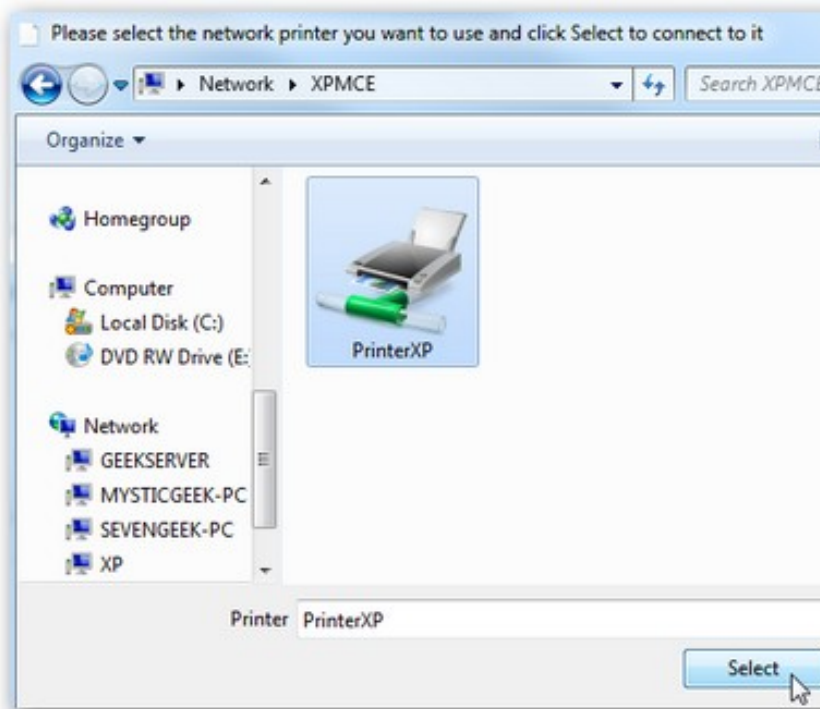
Please select the network printer you want to use and click Select to connect to it

Network ▸ XPMCE

Search XPMCE

Organize ▾

Homegroup

Computer

Local Disk (C:)

DVD RW Drive (E:

Network

GEEKSERVER

MYSTICGEEK-PC

SEVENGEEK-PC

XP

PrinterXP

Printer PrinterXP

Select